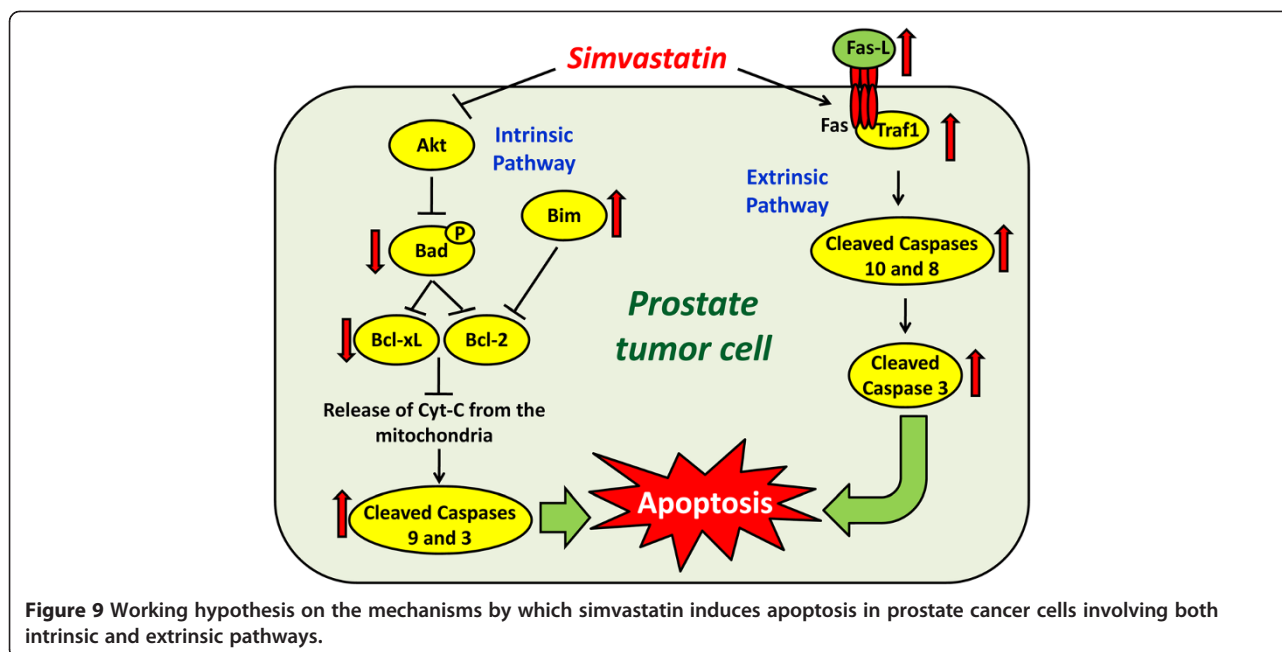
Simvastatin

Fas-L

Akt

Intrinsic Pathway

Fas

Traf1

Extrinsic Pathway

Bim

P

Bad

Cleaved Caspases 10 and 8

Prostate tumor cell

Bcl-xL

Bcl-2

Cleaved Caspase 3

Release of Cyt-C from the mitochondria

Cleaved Caspases 9 and 3

Apoptosis

**Figure 9** Working hypothesis on the mechanisms by which simvastatin induces apoptosis in prostate cancer cells involving both intrinsic and extrinsic pathways.